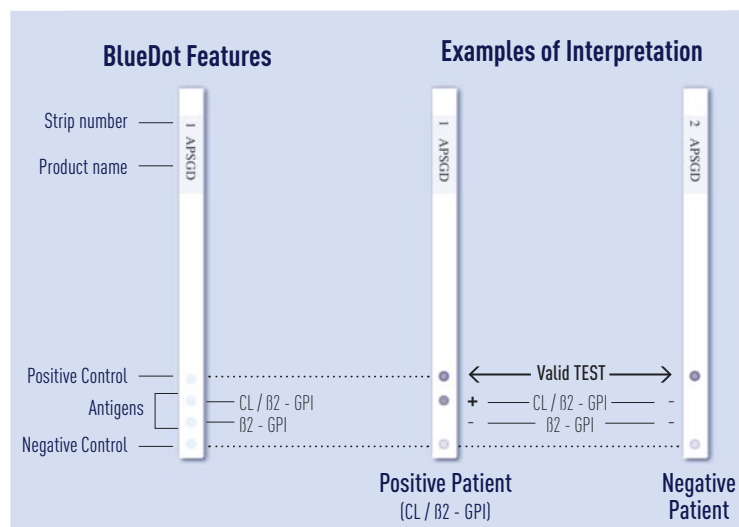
BlueDot Features

Examples of Interpretation

Strip number

Product name

1 APSGD

1 APSGD

2 APSGD

Positive Control

Antigens

CL / ß2 - GPI

ß2 - GPI

Negative Control

Valid TEST

+ CL / ß2 - GPI -

- ß2 - GPI -

Positive Patient
(CL / ß2 - GPI)

Negative Patient